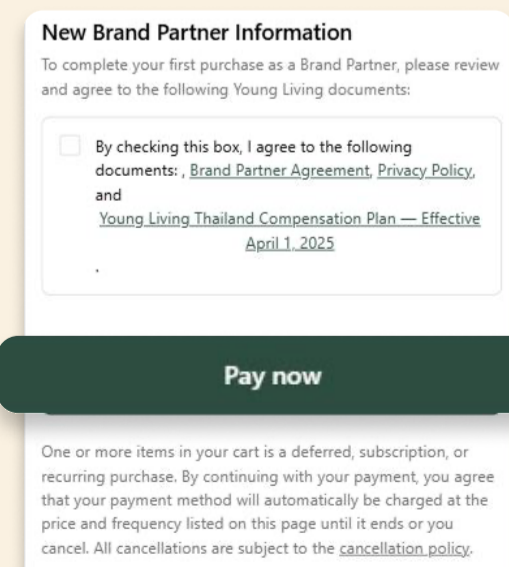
New Brand Partner Information

To complete your first purchase as a Brand Partner, please review and agree to the following Young Living documents:

By checking this box, I agree to the following documents: , Brand Partner Agreement, Privacy Policy, and Young Living Thailand Compensation Plan — Effective April 1, 2025 .

Pay now

One or more items in your cart is a deferred, subscription, or recurring purchase. By continuing with your payment, you agree that your payment method will automatically be charged at the price and frequency listed on this page until it ends or you cancel. All cancellations are subject to the cancellation policy.